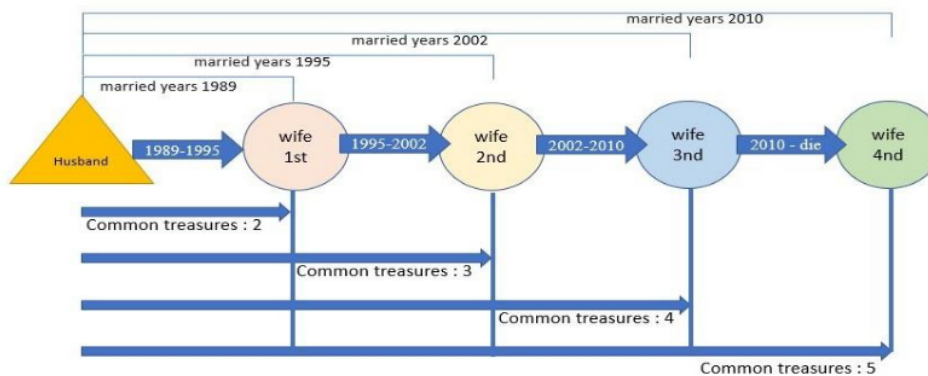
married years 2010

married years 2002

married years 1995

married years 1989

Husband

1989-1995

wife 1st

1995-2002

wife 2nd

2002-2010

wife 3nd

2010 - die

wife 4nd

Common treasures : 2

Common treasures : 3

Common treasures : 4

Common treasures : 5